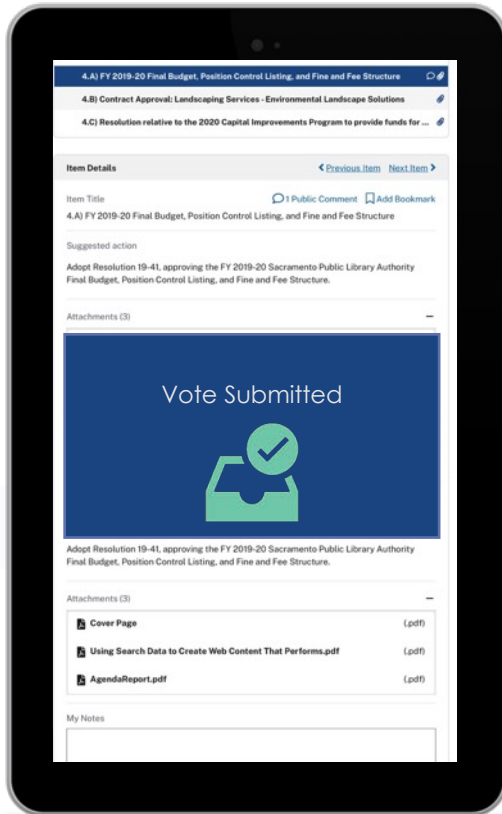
4.A) FY 2019-20 Final Budget, Position Control Listing, and Fine and Fee Structure

4.B) Contract Approval: Landscaping Services - Environmental Landscape Solutions

4.C) Resolution relative to the 2020 Capital Improvements Program to provide funds for ...

Item Details

< Previous Item Next Item >

Item Title

1 Public Comment Add Bookmark

4.A) FY 2019-20 Final Budget, Position Control Listing, and Fine and Fee Structure

Suggested action

Adopt Resolution 19-41, approving the FY 2019-20 Sacramento Public Library Authority Final Budget, Position Control Listing, and Fine and Fee Structure.

Attachments (3) −

Vote Submitted

Adopt Resolution 19-41, approving the FY 2019-20 Sacramento Public Library Authority Final Budget, Position Control Listing, and Fine and Fee Structure.

Attachments (3) −

| | |
|---|---|
| Cover Page | (.pdf) |
| Using Search Data to Create Web Content That Performs.pdf | (.pdf) |
| AgendaReport.pdf | (.pdf) |

My Notes